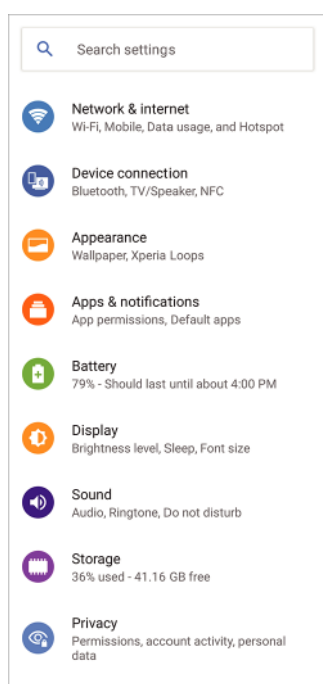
Search settings

Network & internet
Wi-Fi, Mobile, Data usage, and Hotspot

Device connection
Bluetooth, TV/Speaker, NFC

Appearance
Wallpaper, Xperia Loops

Apps & notifications
App permissions, Default apps

Battery
79% - Should last until about 4:00 PM

Display
Brightness level, Sleep, Font size

Sound
Audio, Ringtone, Do not disturb

Storage
36% used - 41.16 GB free

Privacy
Permissions, account activity, personal data